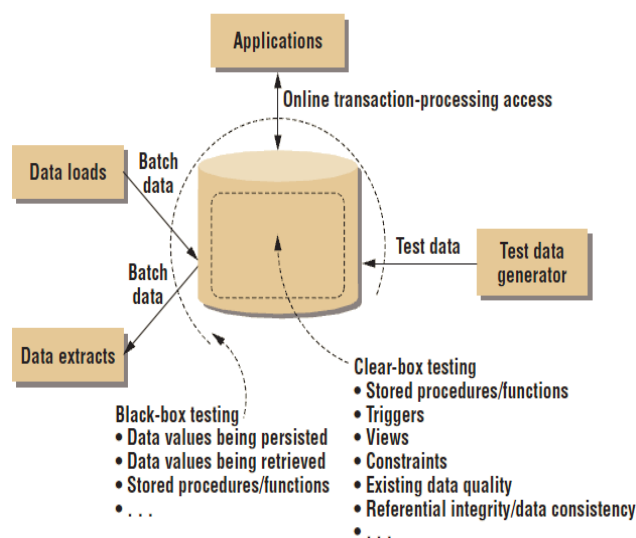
Applications

Online transaction-processing access

Data loads

Batch data

Test data

Test data generator

Batch data

Data extracts

Clear-box testing
• Stored procedures/functions
• Triggers
• Views
• Constraints
• Existing data quality
• Referential integrity/data consistency
• . . .

Black-box testing
• Data values being persisted
• Data values being retrieved
• Stored procedures/functions
• . . .